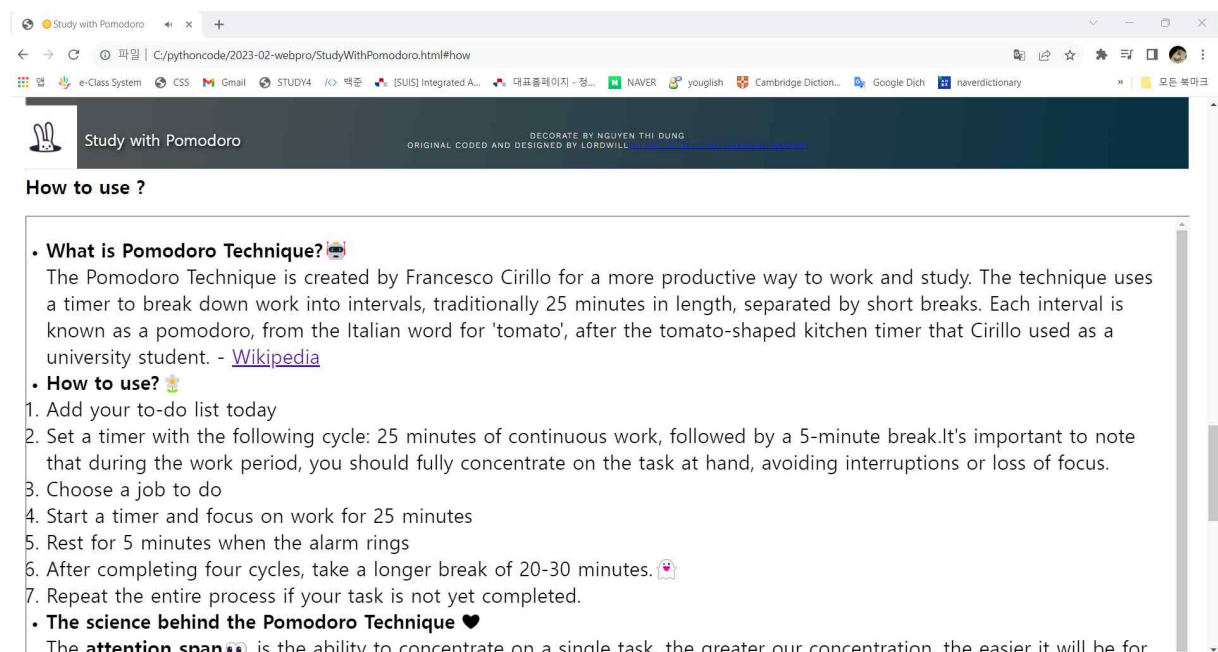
Study with Pomodoro ×

파일 | C:/pythoncode/2023-02-webpro/StudyWithPomodoro.html#how

앱 e-Class System CSS Gmail STUDY4 백준 [SUIS] Integrated A... 대표홈페이지 - 정... NAVER youglish Cambridge Diction... Google Dich naverdictionary » 모든 북마크

Study with Pomodoro

DECORATE BY NGUYEN THI DUNG
ORIGINAL CODED AND DESIGNED BY LORDWILL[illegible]

How to use ?

• What is Pomodoro Technique?
The Pomodoro Technique is created by Francesco Cirillo for a more productive way to work and study. The technique uses a timer to break down work into intervals, traditionally 25 minutes in length, separated by short breaks. Each interval is known as a pomodoro, from the Italian word for 'tomato', after the tomato-shaped kitchen timer that Cirillo used as a university student. - Wikipedia

• How to use?
1. Add your to-do list today
2. Set a timer with the following cycle: 25 minutes of continuous work, followed by a 5-minute break.It's important to note that during the work period, you should fully concentrate on the task at hand, avoiding interruptions or loss of focus.
3. Choose a job to do
4. Start a timer and focus on work for 25 minutes
5. Rest for 5 minutes when the alarm rings
6. After completing four cycles, take a longer break of 20-30 minutes.
7. Repeat the entire process if your task is not yet completed.

• The science behind the Pomodoro Technique ♥
The attention span is the ability to concentrate on a single task, the greater our concentration, the easier it will be for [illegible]